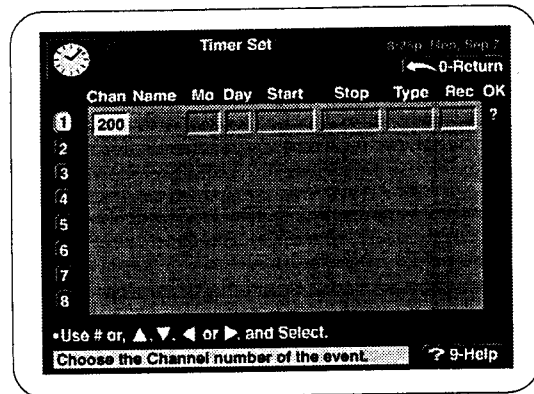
Timer Set

8:25p Mon, Sep 7

0-Return

| | Chan | Name | Mo | Day | Start | Stop | Type | Rec | OK |
|---|---|---|---|---|---|---|---|---|---|
| 1 | 200 | | | | | | | | ? |
| 2 | | | | | | | | | |
| 3 | | | | | | | | | |
| 4 | | | | | | | | | |
| 5 | | | | | | | | | |
| 6 | | | | | | | | | |
| 7 | | | | | | | | | |
| 8 | | | | | | | | | |

•Use # or, ▲, ▼, ◀ or ▶, and Select.

Choose the Channel number of the event.

? 9-Help